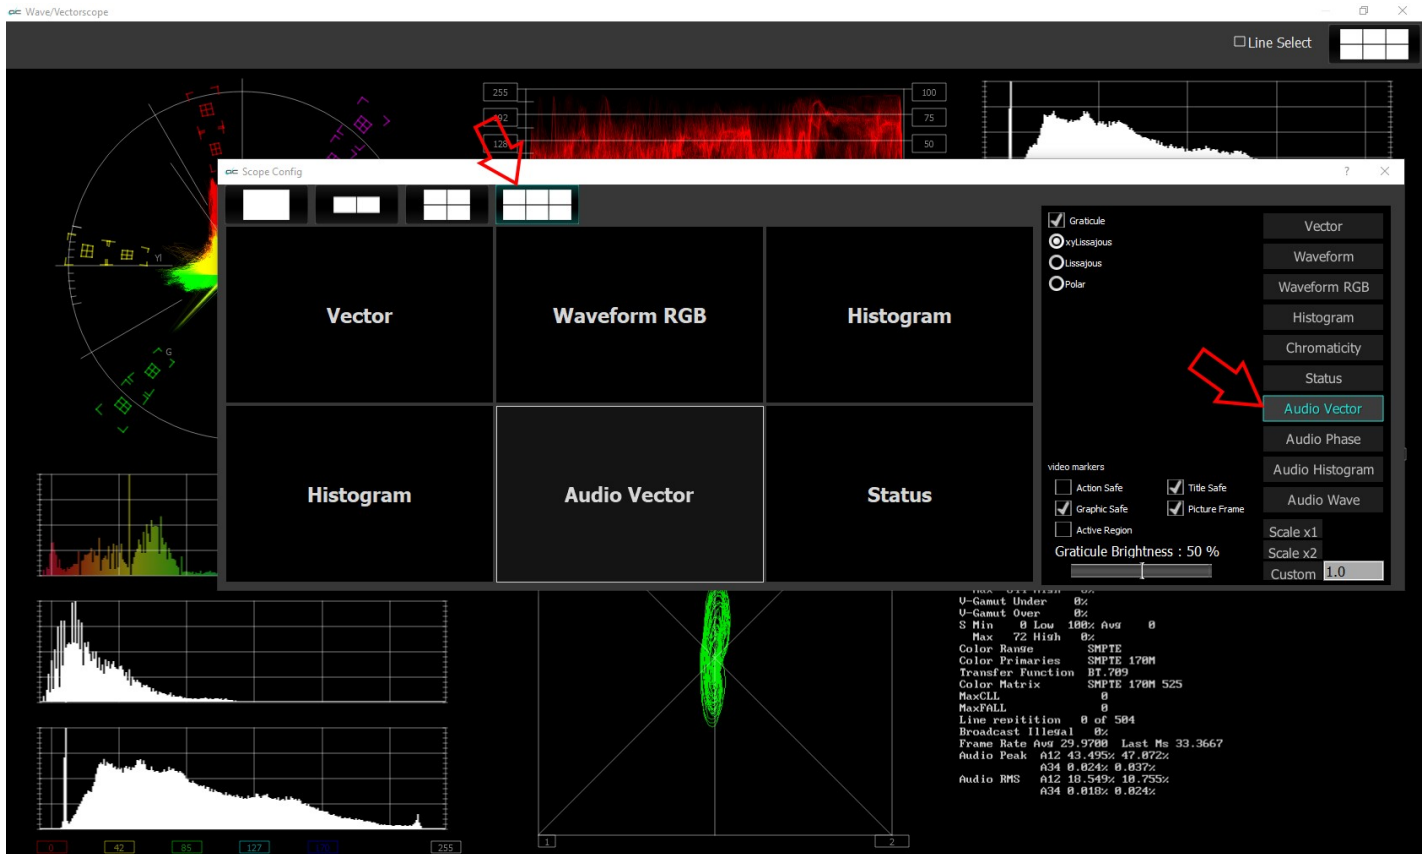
Wave/Vectorscope

Line Select

255
192
128
100
75
50

YI
G

Scope Config
?

Vector
Waveform RGB
Histogram
Histogram
Audio Vector
Status

Graticule
xyLissajous
Lissajous
Polar

Vector
Waveform
Waveform RGB
Histogram
Chromaticity
Status
Audio Vector
Audio Phase
Audio Histogram
Audio Wave

video markers
Action Safe
Title Safe
Graphic Safe
Picture Frame
Active Region
Graticule Brightness : 50 %

Scale x1
Scale x2
Custom 1.0

V-Gamut Under 0%
V-Gamut Over 0%
S Min 0 Low 100% Avg 0
Max 72 High 0%
Color Range SMPTE
Color Primaries SMPTE 170M
Transfer Function BT.709
Color Matrix SMPTE 170M 525
MaxCLL 0
MaxFALL 0
Line repitition 0 of 504
Broadcast Illegal 0%
Frame Rate Avg 29.9700 Last Ms 33.3667
Audio Peak A12 43.495% 47.072%
A34 0.024% 0.037%
Audio RMS A12 18.549% 18.755%
A34 0.018% 0.024%

0
42
85
127
255
1
2